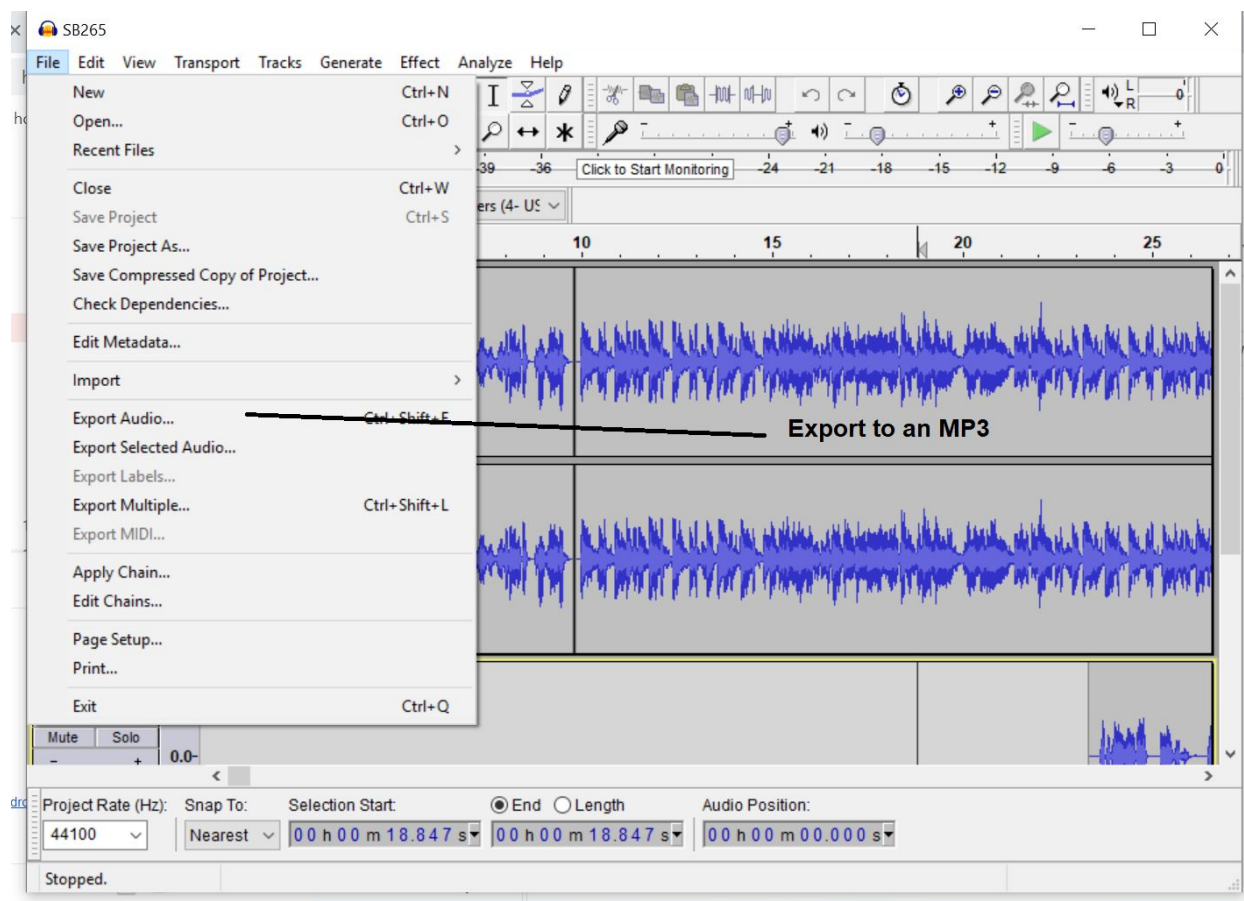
SB265

File Edit View Transport Tracks Generate Effect Analyze Help

New Ctrl+N
Open... Ctrl+O
Recent Files >
Close Ctrl+W
Save Project Ctrl+S
Save Project As...
Save Compressed Copy of Project...
Check Dependencies...
Edit Metadata...
Import >
Export Audio... Ctrl+Shift+E
Export Selected Audio...
Export Labels...
Export Multiple... Ctrl+Shift+L
Export MIDI...
Apply Chain...
Edit Chains...
Page Setup...
Print...
Exit Ctrl+Q

L R 0

-39 -36 Click to Start Monitoring -24 -21 -18 -15 -12 -9 -6 -3 0

ers (4- US

10 15 20 25

Export to an MP3

Mute Solo
0.0-

Project Rate (Hz): 44100
Snap To: Nearest
Selection Start: 00 h 00 m 18.847 s
End Length 00 h 00 m 18.847 s
Audio Position: 00 h 00 m 00.000 s

Stopped.